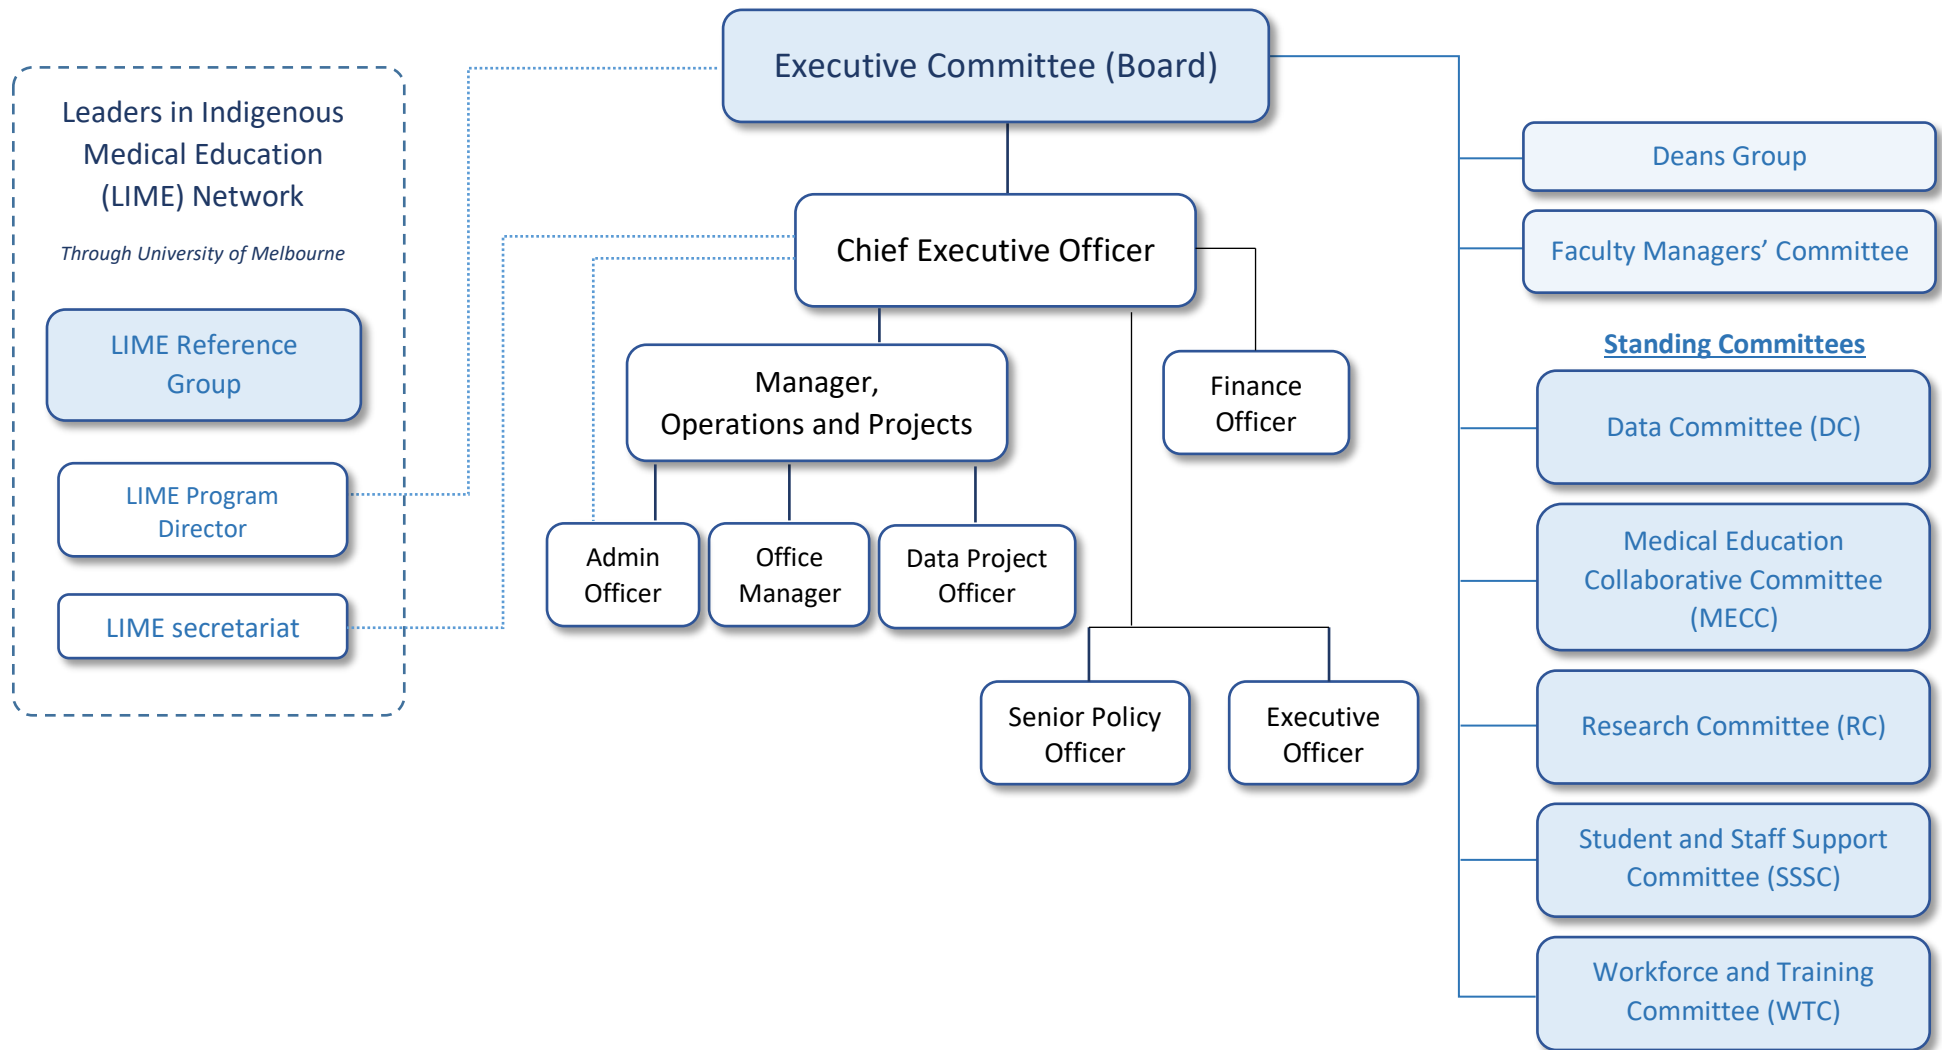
Leaders in Indigenous Medical Education (LIME) Network

Through University of Melbourne

LIME Reference Group

LIME Program Director

LIME secretariat

Executive Committee (Board)

Chief Executive Officer

Manager, Operations and Projects

Finance Officer

Admin Officer

Office Manager

Data Project Officer

Senior Policy Officer

Executive Officer

Deans Group

Faculty Managers' Committee

Standing Committees

Data Committee (DC)

Medical Education Collaborative Committee (MECC)

Research Committee (RC)

Student and Staff Support Committee (SSSC)

Workforce and Training Committee (WTC)